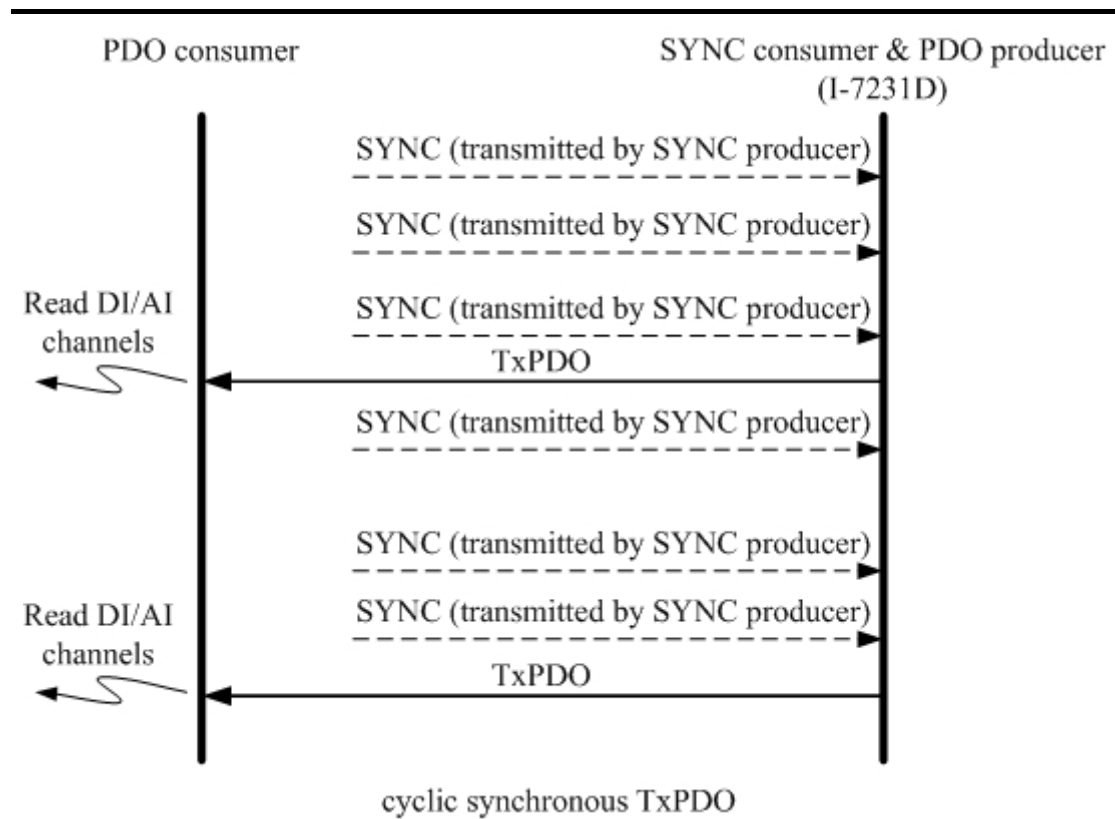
PDO consumer

SYNC consumer & PDO producer (I-7231D)

SYNC (transmitted by SYNC producer)

SYNC (transmitted by SYNC producer)

Read DI/AI channels

SYNC (transmitted by SYNC producer)

TxPDO

SYNC (transmitted by SYNC producer)

SYNC (transmitted by SYNC producer)

Read DI/AI channels

SYNC (transmitted by SYNC producer)

TxPDO

cyclic synchronous TxPDO